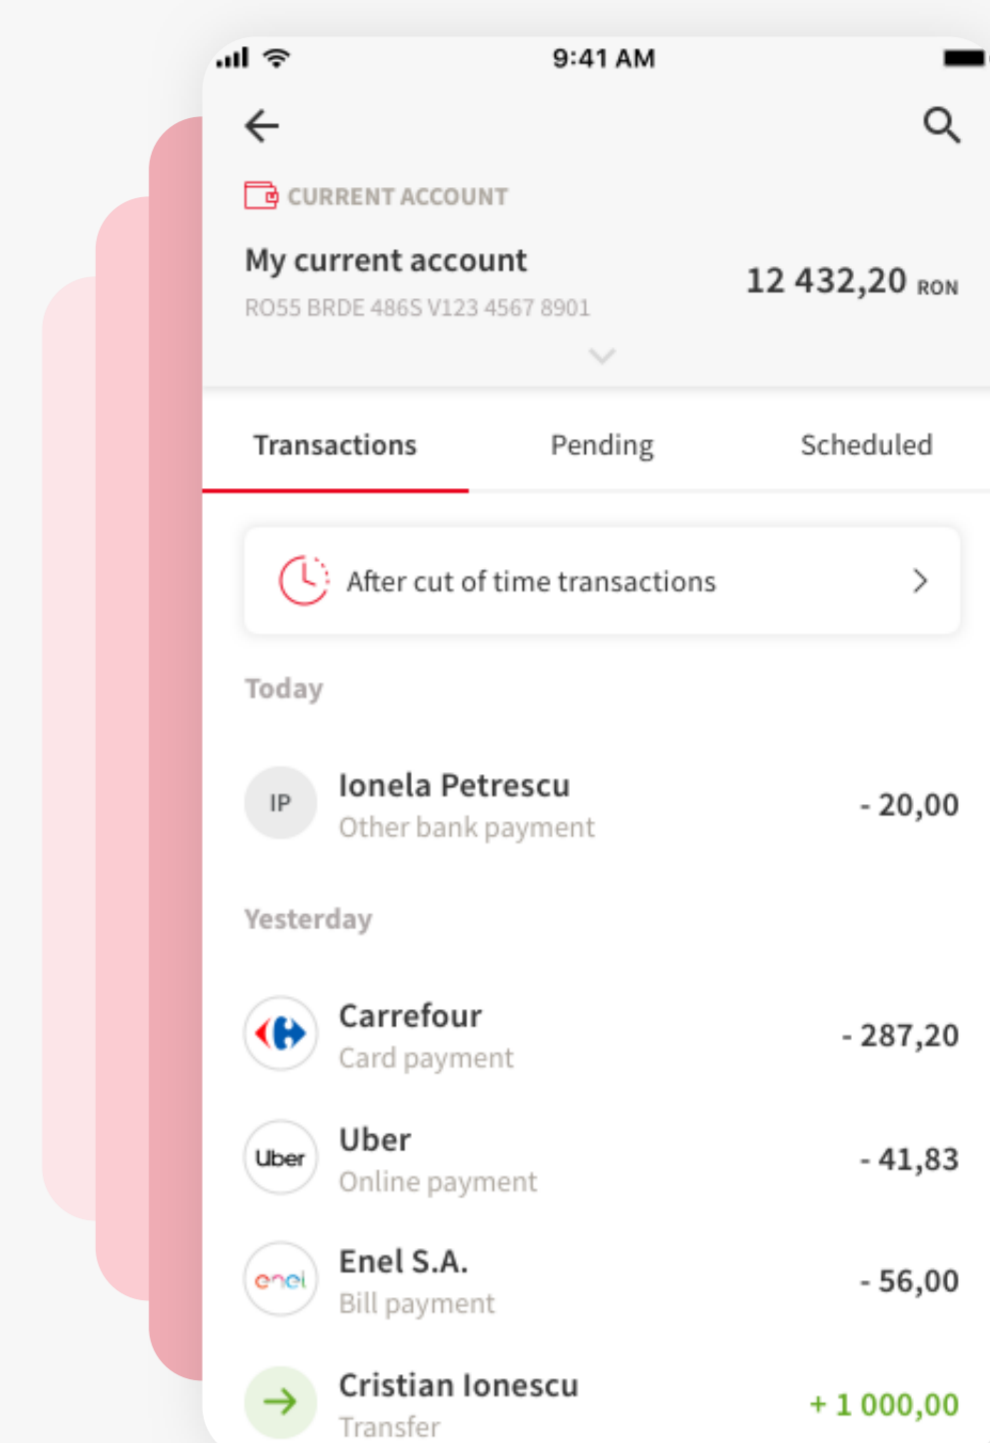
9:41 AM

CURRENT ACCOUNT

My current account
RO55 BRDE 486S V123 4567 8901

12 432,20 RON

Transactions Pending Scheduled

After cut of time transactions

Today

IP Ionela Petrescu
Other bank payment
- 20,00

Yesterday

Carrefour
Card payment
- 287,20

Uber Uber
Online payment
- 41,83

enel Enel S.A.
Bill payment
- 56,00

Cristian Ionescu
Transfer
+ 1 000,00